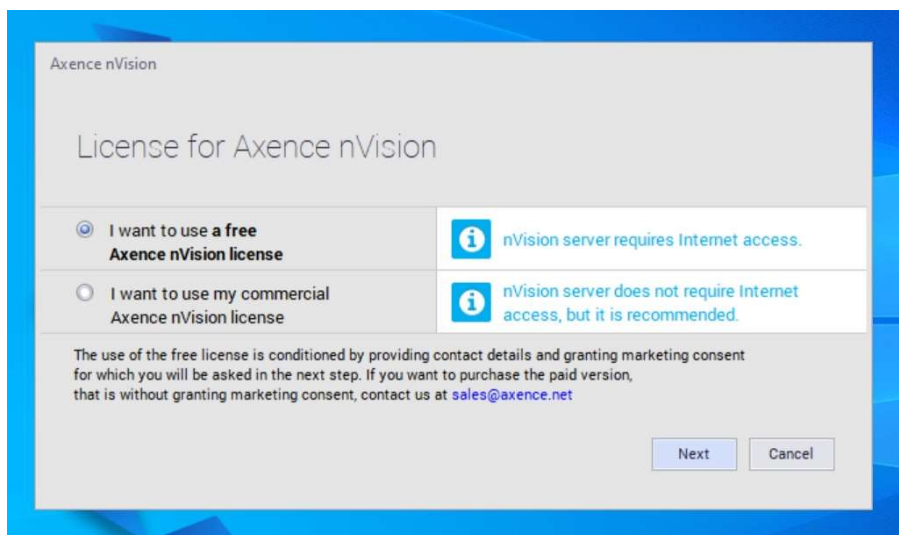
Axence nVision

License for Axence nVision

I want to use **a free Axence nVision license**

nVision server requires Internet access.

I want to use my commercial Axence nVision license

nVision server does not require Internet access, but it is recommended.

The use of the free license is conditioned by providing contact details and granting marketing consent for which you will be asked in the next step. If you want to purchase the paid version, that is without granting marketing consent, contact us at sales@axence.net

Next

Cancel